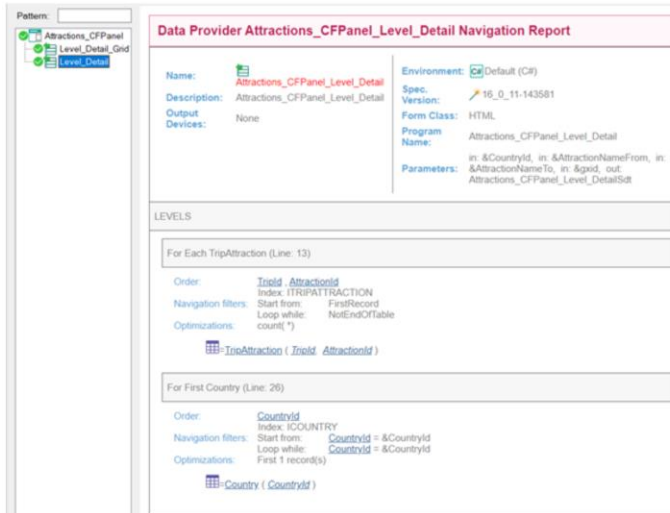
Pattern:

Attractions_CFPanel
Level_Detail_Grid
Level_Detail

Data Provider Attractions_CFPanel_Level_Detail Navigation Report

Name: Attractions_CFPanel_Level_Detail
Description: Attractions_CFPanel_Level_Detail
Output Devices: None

Environment: C# Default (C#)
Spec. Version: 16_0_11-143581
Form Class: HTML
Program Name: Attractions_CFPanel_Level_Detail
Parameters: in: &CountryId, in: &AttractionNameFrom, in: &AttractionNameTo, in: &gxid, out: Attractions_CFPanel_Level_DetailSdt

LEVELS

For Each TripAttraction (Line: 13)

Order: TripId , AttractionId
Index: ITRIPATTRACTION
Navigation filters: Start from: FirstRecord
Loop while: NotEndOfTable
Optimizations: count( *)

=TripAttraction ( TripId, AttractionId )

For First Country (Line: 26)

Order: CountryId
Index: ICOUNTRY
Navigation filters: Start from: CountryId = &CountryId
Loop while: CountryId = &CountryId
Optimizations: First 1 record(s)

=Country ( CountryId )